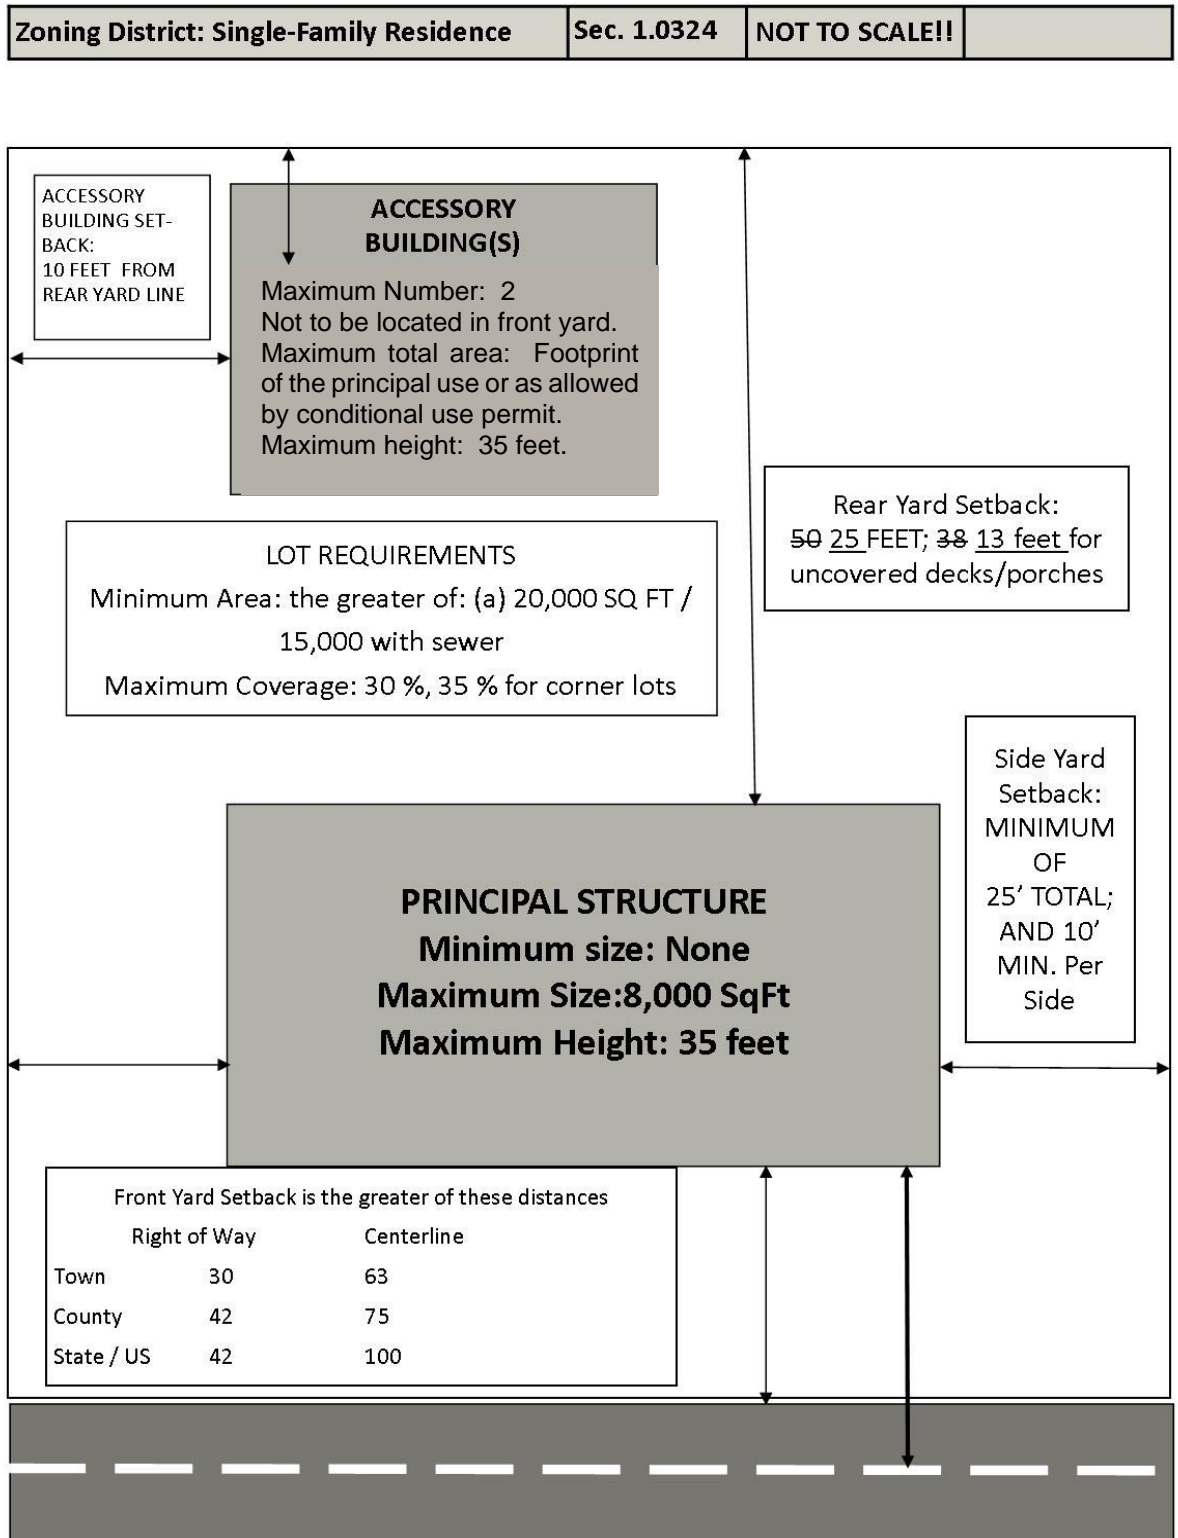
| Zoning District: Single-Family Residence | Sec. 1.0324 | NOT TO SCALE!! | |
|---|---|---|---|

ACCESSORY BUILDING SET-BACK: 10 FEET FROM REAR YARD LINE

ACCESSORY BUILDING(S)

Maximum Number: 2
Not to be located in front yard.
Maximum total area: Footprint of the principal use or as allowed by conditional use permit.
Maximum height: 35 feet.

Rear Yard Setback: ~~50~~ 25 FEET; ~~38~~ 13 feet for uncovered decks/porches

LOT REQUIREMENTS
Minimum Area: the greater of: (a) 20,000 SQ FT / 15,000 with sewer
Maximum Coverage: 30 %, 35 % for corner lots

Side Yard Setback: MINIMUM OF 25' TOTAL; AND 10' MIN. Per Side

PRINCIPAL STRUCTURE
Minimum size: None
Maximum Size:8,000 SqFt
Maximum Height: 35 feet

Front Yard Setback is the greater of these distances

| | Right of Way | Centerline |
|---|---|---|
| Town | 30 | 63 |
| County | 42 | 75 |
| State / US | 42 | 100 |